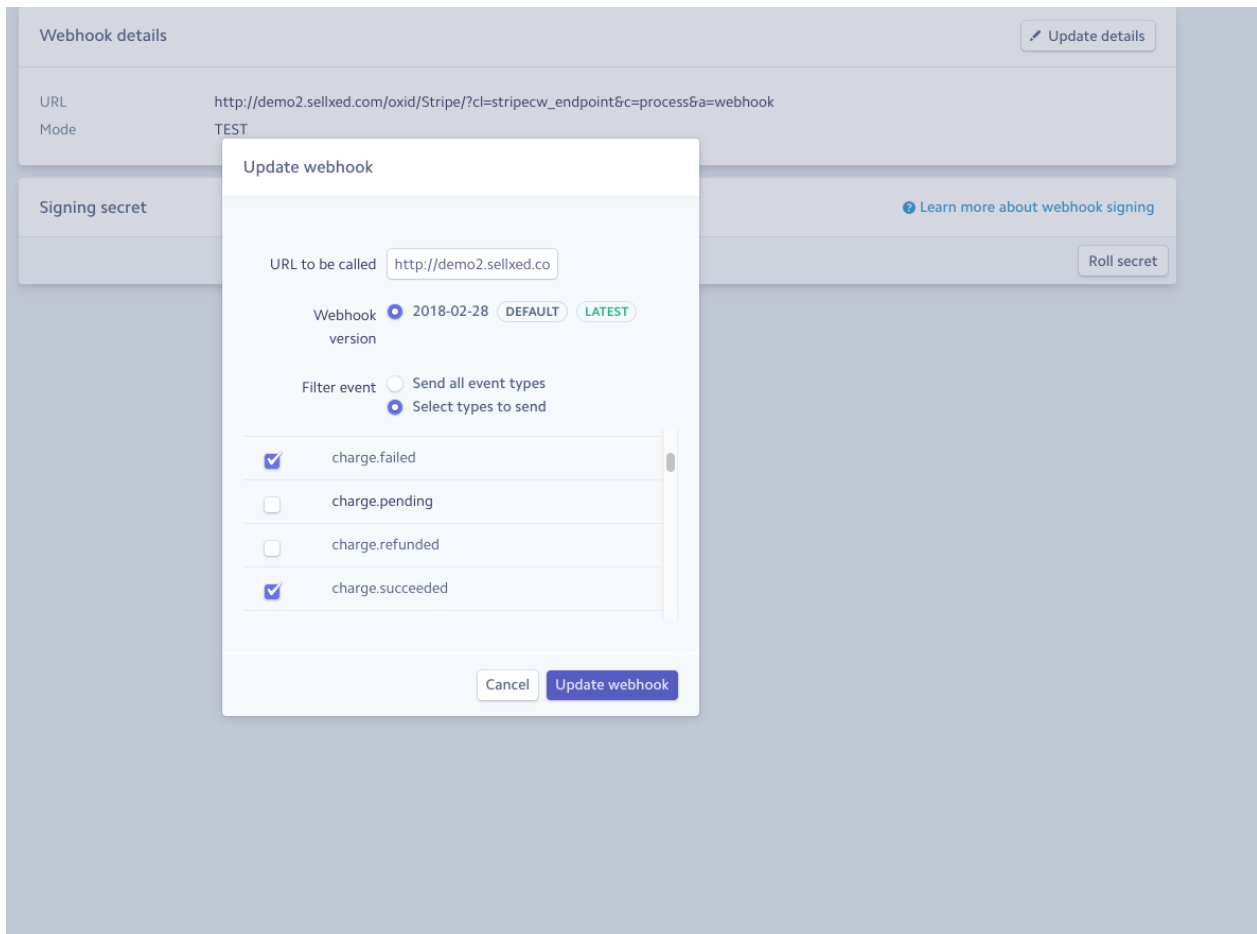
Webhook details

Update details

URL http://demo2.sellxed.com/oxid/Stripe/?cl=stripecw_endpoint&c=process&a=webhook
Mode TEST

Update webhook

Signing secret

Learn more about webhook signing

Roll secret

URL to be called http://demo2.sellxed.co

Webhook version 2018-02-28 DEFAULT LATEST

Filter event Send all event types
Select types to send

charge.failed
charge.pending
charge.refunded
charge.succeeded

Cancel Update webhook